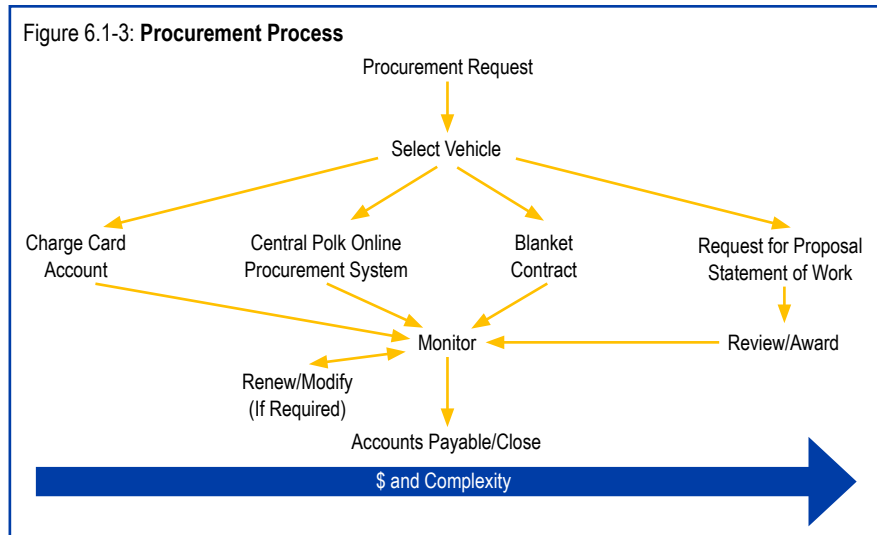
Figure 6.1-3: **Procurement Process**

Procurement Request

Select Vehicle

Charge Card Account

Central Polk Online Procurement System

Blanket Contract

Request for Proposal Statement of Work

Monitor

Review/Award

Renew/Modify (If Required)

Accounts Payable/Close

$ and Complexity